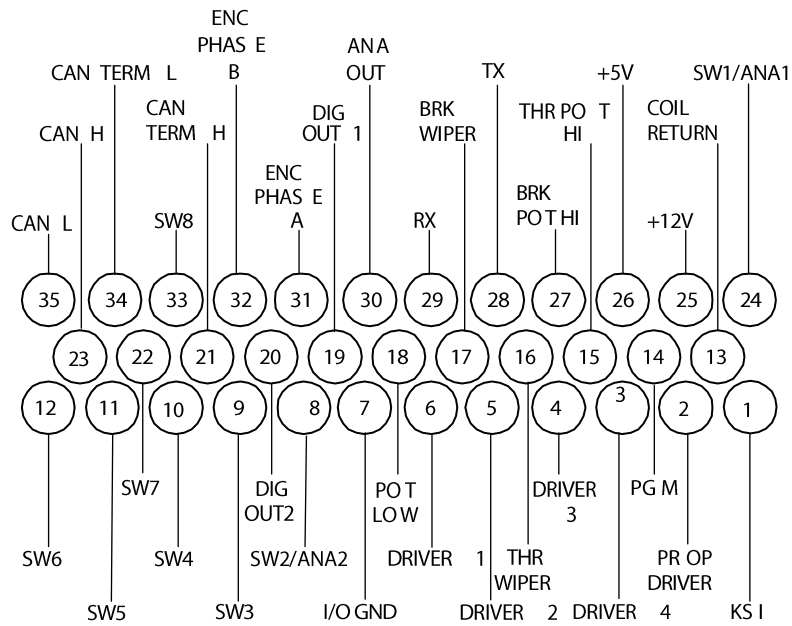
ENC PHASE B

ANA OUT

CAN TERM L

TX

+5V

SW1/ANA1

CAN TERM H

DIG OUT 1

BRK WIPER

THR POT HI

COIL RETURN

CAN H

ENC PHASE A

BRK POT HI

CAN L

SW8

RX

+12V

35 34 33 32 31 30 29 28 27 26 25 24

23 22 21 20 19 18 17 16 15 14 13

12 11 10 9 8 7 6 5 4 3 2 1

SW7

DIG OUT2

POT LOW

DRIVER 3

PG M

SW6

SW4

SW2/ANA2

DRIVER 1

THR WIPER

PR OP DRIVER

SW5

SW3

I/O GND

DRIVER 2

DRIVER 4

KS I